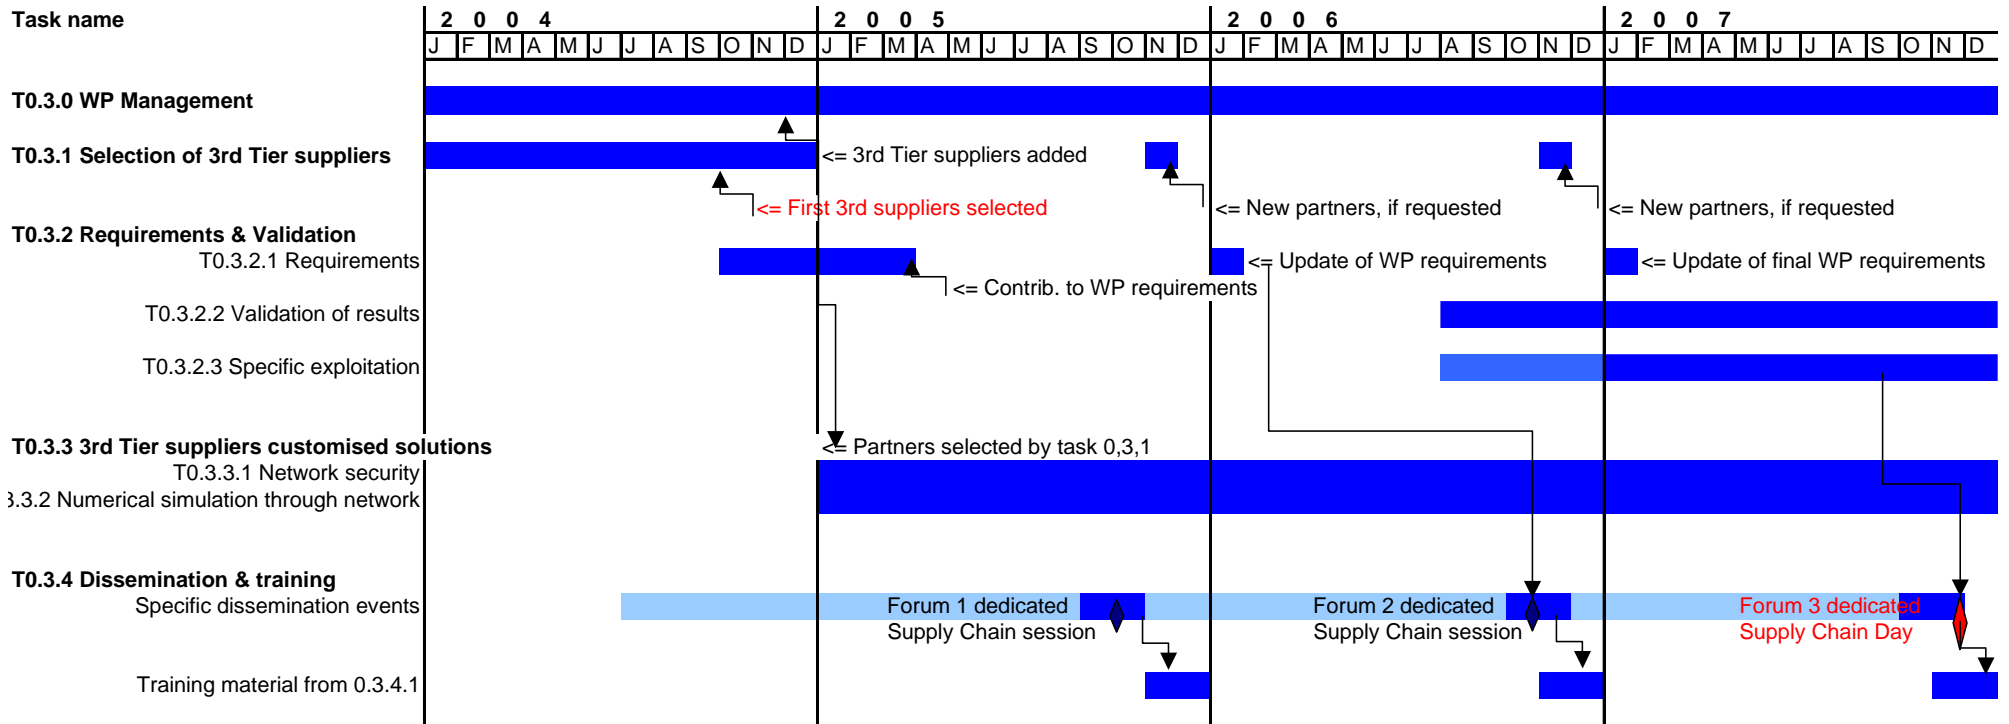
Task name

| 2004 | | | | | | | | | | | | 2005 | | | | | | | | | | | | 2006 | | | | | | | | | | | | 2007 | | | | | | | | | | | |
|---|---|---|---|---|---|---|---|---|---|---|---|---|---|---|---|---|---|---|---|---|---|---|---|---|---|---|---|---|---|---|---|---|---|---|---|---|---|---|---|---|---|---|---|---|---|---|---|
| J | F | M | A | M | J | J | A | S | O | N | D | J | F | M | A | M | J | J | A | S | O | N | D | J | F | M | A | M | J | J | A | S | O | N | D | J | F | M | A | M | J | J | A | S | O | N | D |

T0.3.0 WP Management

T0.3.1 Selection of 3rd Tier suppliers

<= 3rd Tier suppliers added

<= First 3rd suppliers selected

<= New partners, if requested

<= New partners, if requested

T0.3.2 Requirements & Validation

T0.3.2.1 Requirements

<= Update of WP requirements

<= Update of final WP requirements

<= Contrib. to WP requirements

T0.3.2.2 Validation of results

T0.3.2.3 Specific exploitation

T0.3.3 3rd Tier suppliers customised solutions

<= Partners selected by task 0,3,1

T0.3.3.1 Network security

3.3.2 Numerical simulation through network

T0.3.4 Dissemination & training

Specific dissemination events

Forum 1 dedicated Supply Chain session

Forum 2 dedicated Supply Chain session

Forum 3 dedicated Supply Chain Day

Training material from 0.3.4.1